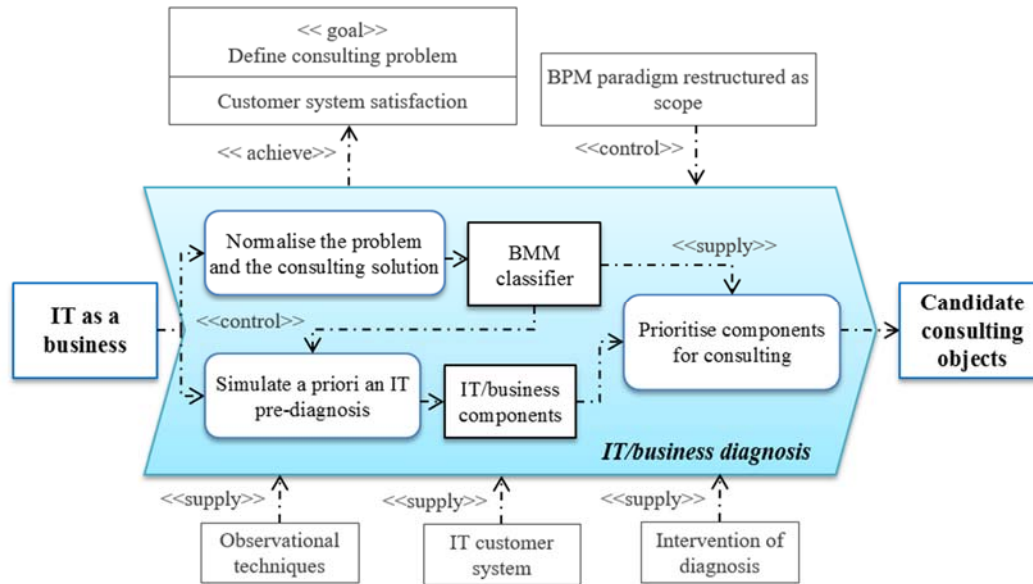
<< goal>>
Define consulting problem

Customer system satisfaction

<< achieve>>

BPM paradigm restructured as scope

<<control>>

IT as a business

Normalise the problem and the consulting solution

BMM classifier

<<supply>>

<<control>>

Prioritise components for consulting

Candidate consulting objects

Simulate a priori an IT pre-diagnosis

IT/business components

IT/business diagnosis

<<supply>>

<<supply>>

<<supply>>

Observational techniques

IT customer system

Intervention of diagnosis